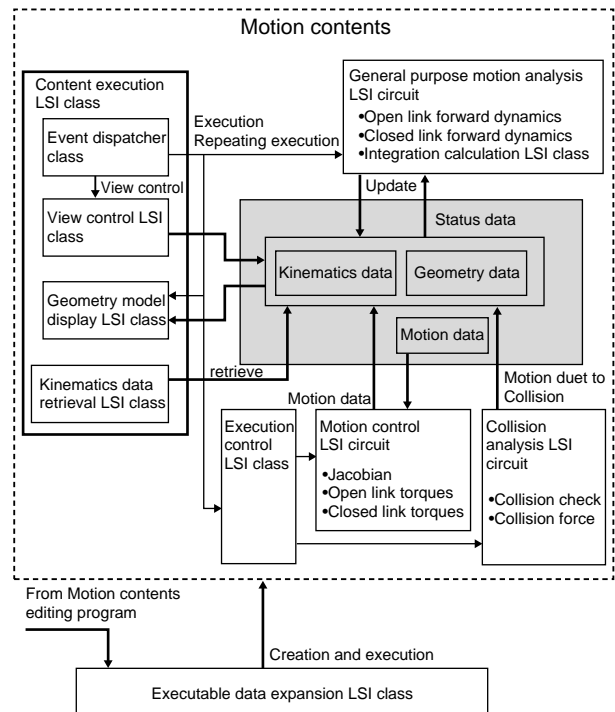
Motion contents

Content execution LSI class

Event dispatcher class

View control

View control LSI class

Geometry model display LSI class

Kinematics data retrieval LSI class

Execution
Repeating execution

General purpose motion analysis LSI circuit
•Open link forward dynamics
•Closed link forward dynamics
•Integration calculation LSI class

Update

Status data

Kinematics data

Geometry data

Motion data

retrieve

Motion data

Motion duet to Collision

Execution control LSI class

Motion control LSI circuit
•Jacobian
•Open link torques
•Closed link torques

Collision analysis LSI circuit
•Collision check
•Collision force

From Motion contents editing program

Creation and execution

Executable data expansion LSI class